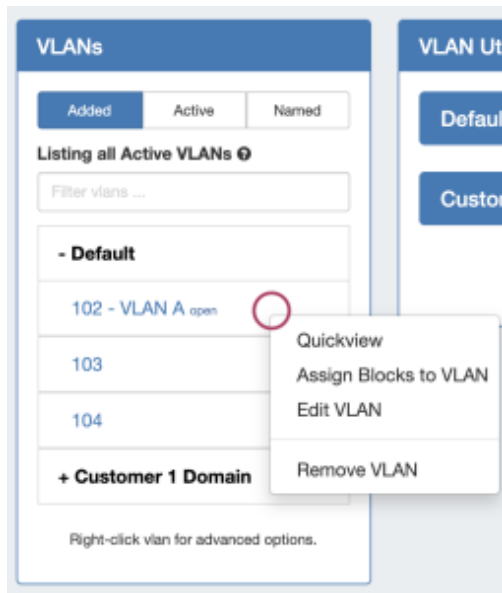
VLANs

Added Active Named

Listing all Active VLANs

Filter vlans ...

- Default

102 - VLAN A open

103

104

+ Customer 1 Domain

Right-click vlan for advanced options.

Quickview
Assign Blocks to VLAN
Edit VLAN
Remove VLAN

VLAN Ut

Defaul

Custo